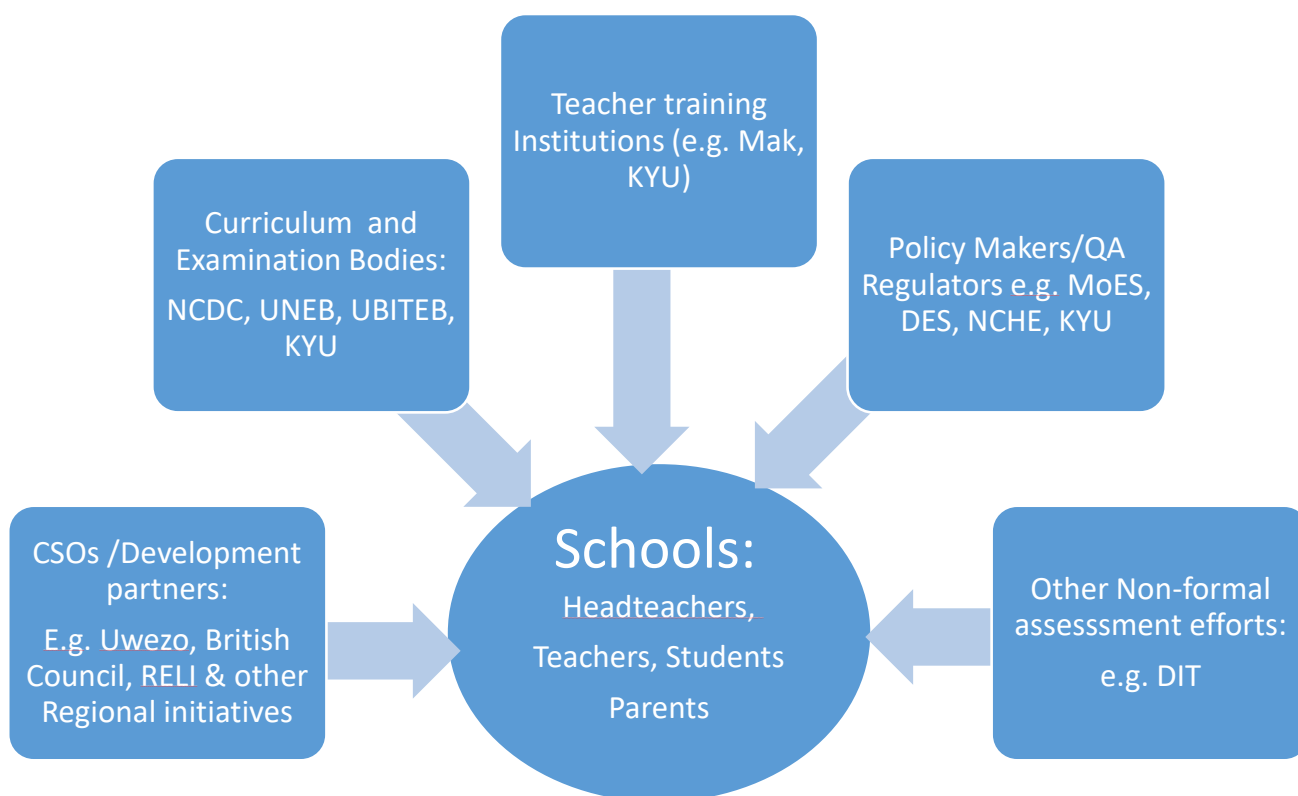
Teacher training Institutions (e.g. Mak, KYU)

Curriculum and Examination Bodies:

NCDC, UNEB, UBITEB, KYU

Policy Makers/QA Regulators e.g. MoES, DES, NCHE, KYU

CSOs /Development partners:

E.g. Uwezo, British Council, RELI & other Regional initiatives

Schools:

Headteachers,

Teachers, Students

Parents

Other Non-formal assesssment efforts:

e.g. DIT